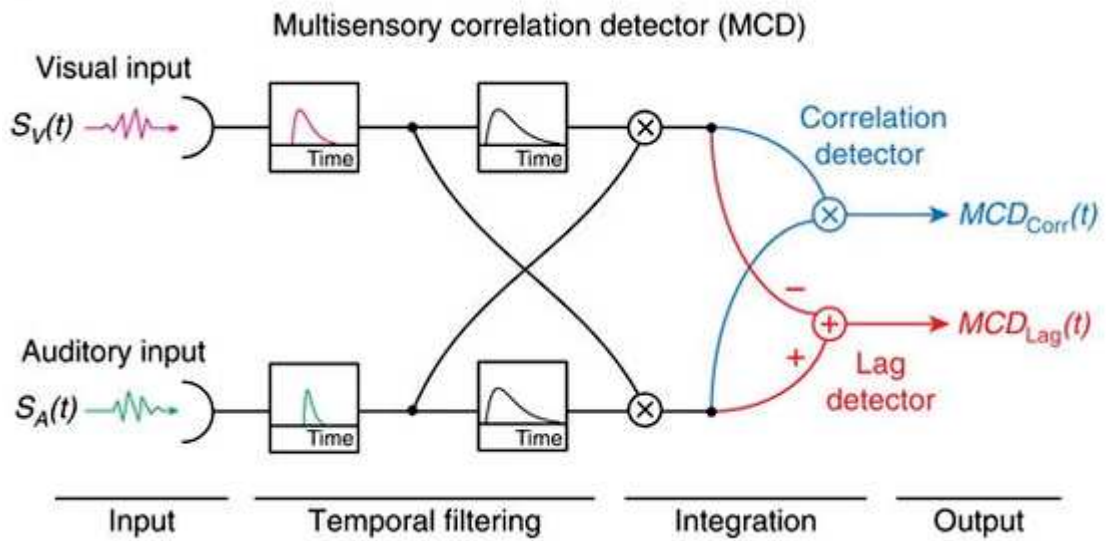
Multisensory correlation detector (MCD)

Visual input

$S_V(t)$

Time

Time

Correlation detector

$MCD_{Corr}(t)$

−

$MCD_{Lag}(t)$

+

Lag detector

Auditory input

$S_A(t)$

Time

Time

Input

Temporal filtering

Integration

Output